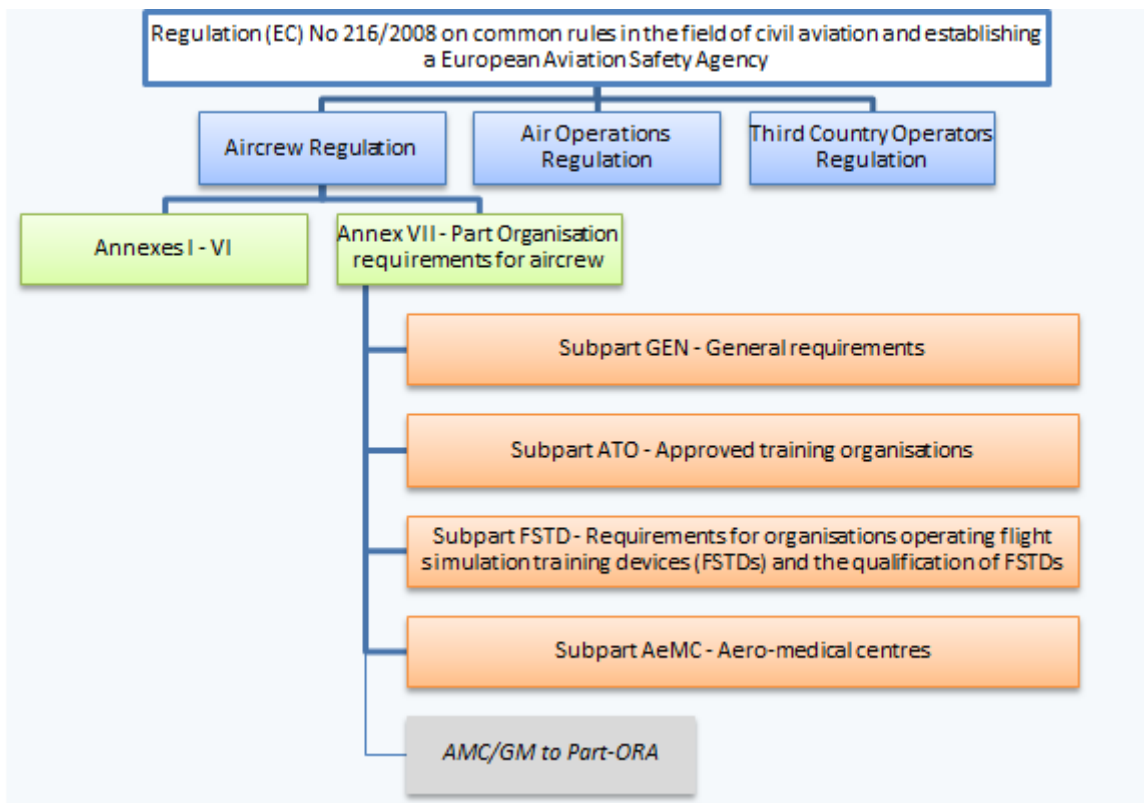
Regulation (EC) No 216/2008 on common rules in the field of civil aviation and establishing a European Aviation Safety Agency

Aircrew Regulation

Air Operations Regulation

Third Country Operators Regulation

Annexes I - VI

Annex VII - Part Organisation requirements for aircrew

Subpart GEN - General requirements

Subpart ATO - Approved training organisations

Subpart FSTD - Requirements for organisations operating flight simulation training devices (FSTDs) and the qualification of FSTDs

Subpart AeMC - Aero-medical centres

AMC/GM to Part-ORA